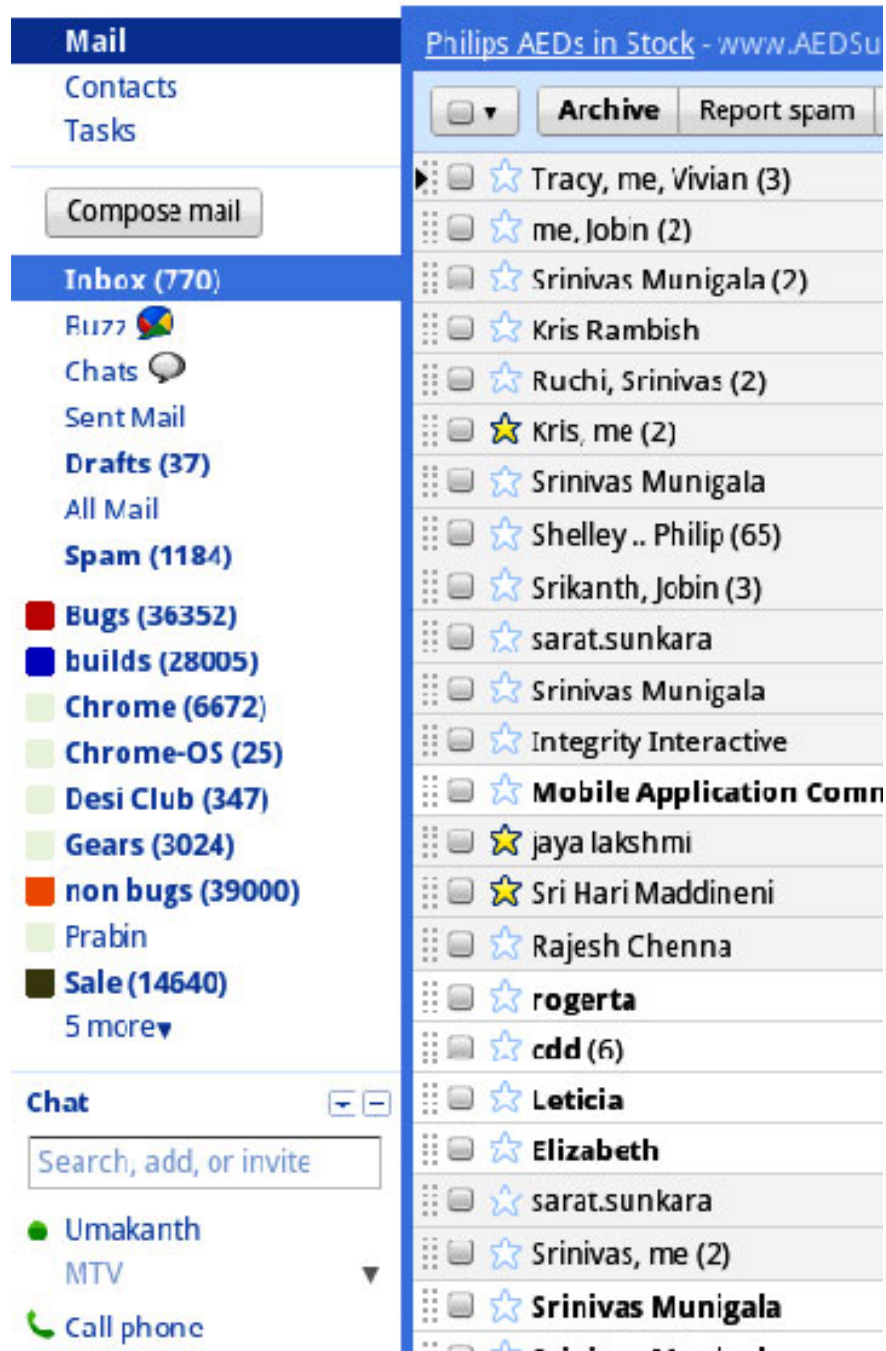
Mail
Contacts
Tasks

Compose mail

Inbox (770)
Buzz
Chats
Sent Mail
Drafts (37)
All Mail
Spam (1184)

Bugs (36352)
builds (28005)
Chrome (6672)
Chrome-OS (25)
Desi Club (347)
Gears (3024)
non bugs (39000)
Prabin
Sale (14640)
5 more▾

Chat

Search, add, or invite

Umakanth
MTV

Call phone

Philips AEDs in Stock - www.AEDSu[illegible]

Archive | Report spam

Tracy, me, Vivian (3)
me, Jobin (2)
Srinivas Munigala (2)
Kris Rambish
Ruchi, Srinivas (2)
Kris, me (2)
Srinivas Munigala
Shelley .. Philip (65)
Srikanth, Jobin (3)
sarat.sunkara
Srinivas Munigala
Integrity Interactive
Mobile Application Comn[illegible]
jaya lakshmi
Sri Hari Maddineni
Rajesh Chenna
rogerta
cdd (6)
Leticia
Elizabeth
sarat.sunkara
Srinivas, me (2)
Srinivas Munigala
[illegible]